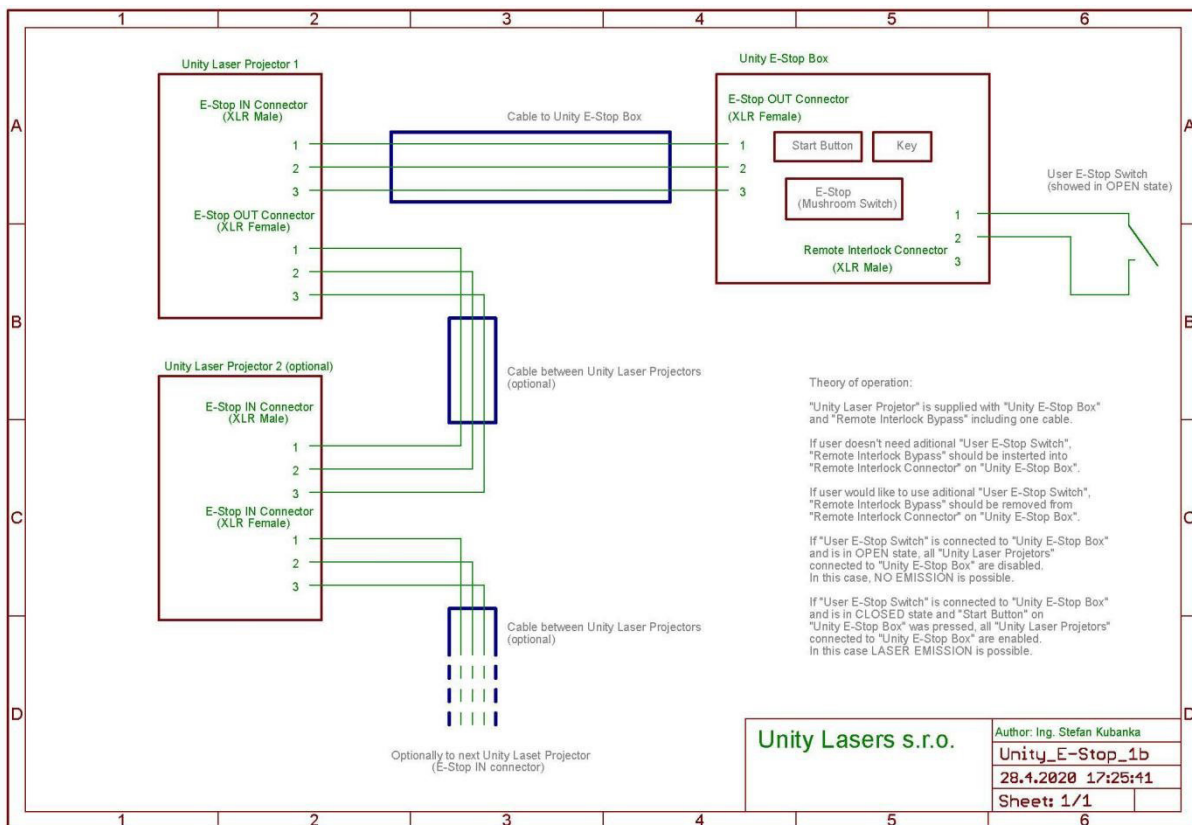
1 2 3 4 5 6

A B C D

Unity Laser Projector 1

E-Stop IN Connector (XLR Male)

1
2
3

E-Stop OUT Connector (XLR Female)

1
2
3

Cable to Unity E-Stop Box

Unity E-Stop Box

E-Stop OUT Connector (XLR Female)

1
2
3

Start Button

Key

E-Stop (Mushroom Switch)

1
2
3

Remote Interlock Connector (XLR Male)

User E-Stop Switch (showed in OPEN state)

Cable between Unity Laser Projectors (optional)

Unity Laser Projector 2 (optional)

E-Stop IN Connector (XLR Male)

1
2
3

E-Stop IN Connector (XLR Female)

1
2
3

Cable between Unity Laser Projectors (optional)

Optionally to next Unity Laset Projector (E-Stop IN connector)

Theory of operation:

"Unity Laser Projetor" is supplied with "Unity E-Stop Box" and "Remote Interlock Bypass" including one cable.

If user doesn't need aditional "User E-Stop Switch", "Remote Interlock Bypass" should be insterted into "Remote Interlock Connector" on "Unity E-Stop Box".

If user would like to use aditional "User E-Stop Switch", "Remote Interlock Bypass" should be removed from "Remote Interlock Connector" on "Unity E-Stop Box".

If "User E-Stop Switch" is connected to "Unity E-Stop Box" and is in OPEN state, all "Unity Laser Projetors" connected to "Unity E-Stop Box" are disabled. In this case, NO EMISSION is possible.

If "User E-Stop Switch" is connected to "Unity E-Stop Box" and is in CLOSED state and "Start Button" on "Unity E-Stop Box" was pressed, all "Unity Laser Projetors" connected to "Unity E-Stop Box" are enabled. In this case LASER EMISSION is possible.

Unity Lasers s.r.o.

Author: Ing. Stefan Kubanka

Unity_E-Stop_1b

28.4.2020 17:25:41

Sheet: 1/1